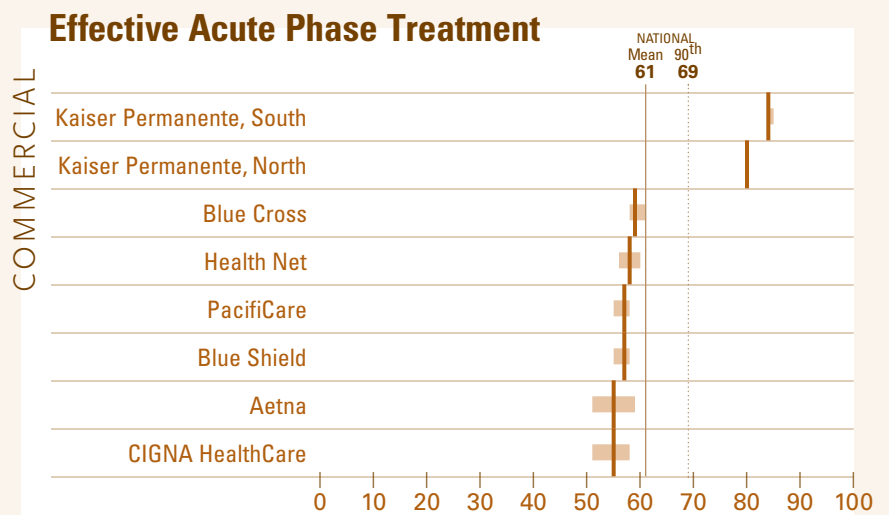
Effective Acute Phase Treatment

COMMERCIAL

NATIONAL
Mean 61
90th 69

Kaiser Permanente, South
Kaiser Permanente, North
Blue Cross
Health Net
PacifiCare
Blue Shield
Aetna
CIGNA HealthCare

0 10 20 30 40 50 60 70 80 90 100